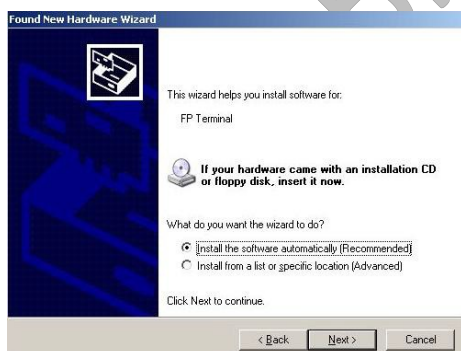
Found New Hardware Wizard

This wizard helps you install software for:

FP Terminal

If your hardware came with an installation CD or floppy disk, insert it now.

What do you want the wizard to do?

Install the software automatically (Recommended)

Install from a list or specific location (Advanced)

Click Next to continue.

< Back   Next >   Cancel